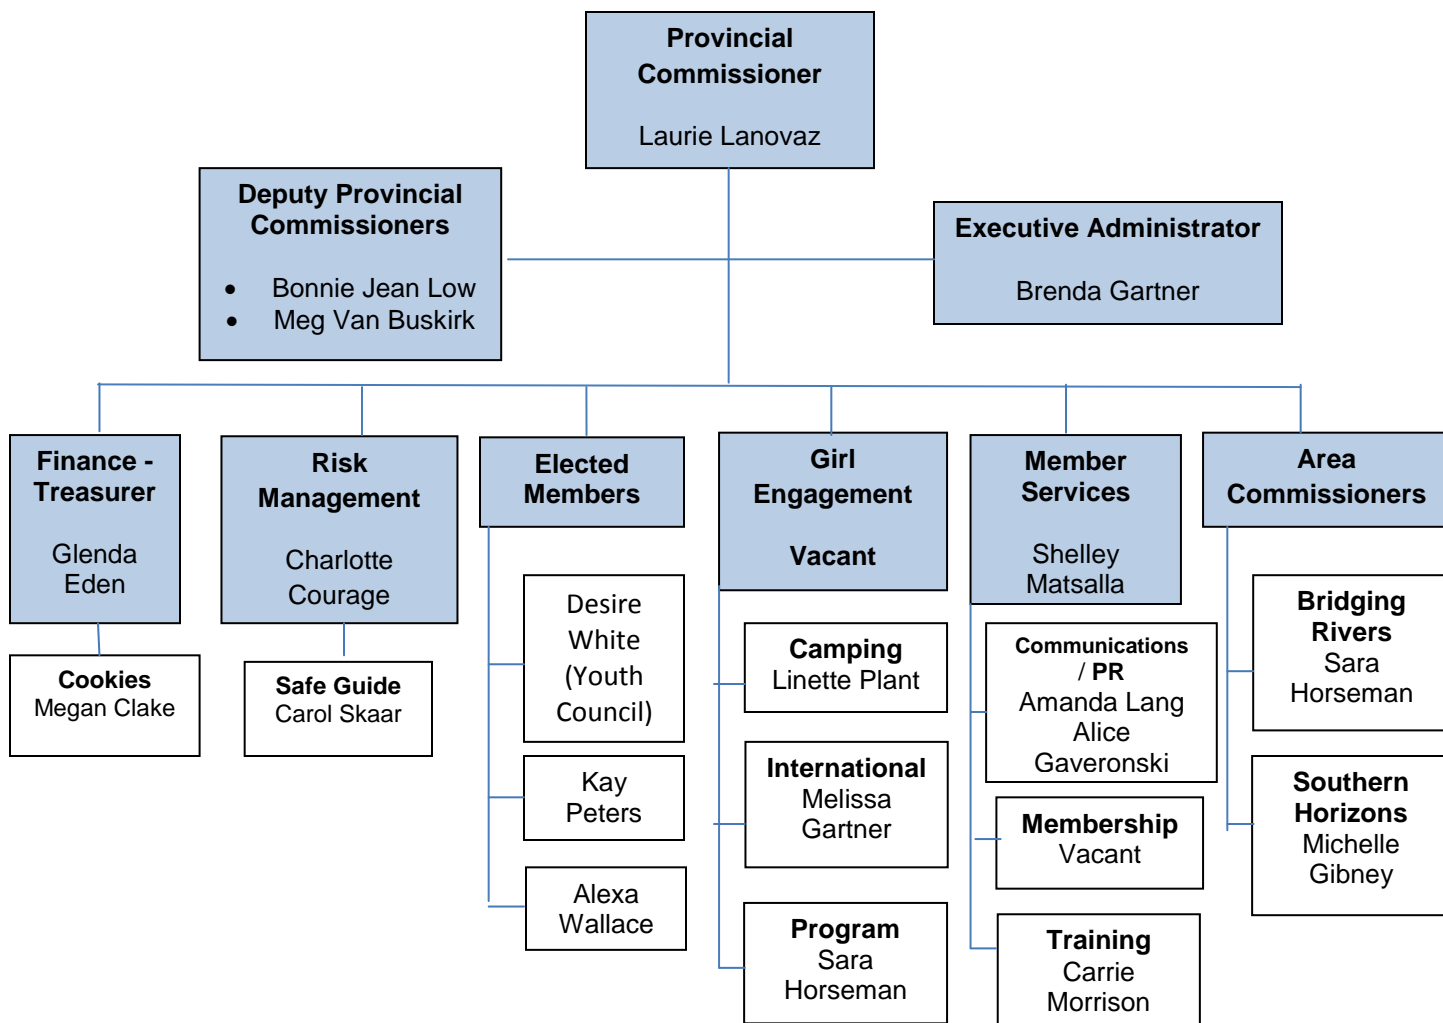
Provincial Commissioner
Laurie Lanovaz

Deputy Provincial Commissioners
- Bonnie Jean Low
- Meg Van Buskirk

Executive Administrator
Brenda Gartner

Finance - Treasurer
Glenda Eden

Cookies
Megan Clake

Risk Management
Charlotte Courage

Safe Guide
Carol Skaar

Elected Members

Desire White (Youth Council)

Kay Peters

Alexa Wallace

Girl Engagement
Vacant

Camping
Linette Plant

International
Melissa Gartner

Program
Sara Horseman

Member Services
Shelley Matsalla

Communications / PR
Amanda Lang
Alice Gaveronski

Membership
Vacant

Training
Carrie Morrison

Area Commissioners

Bridging Rivers
Sara Horseman

Southern Horizons
Michelle Gibney